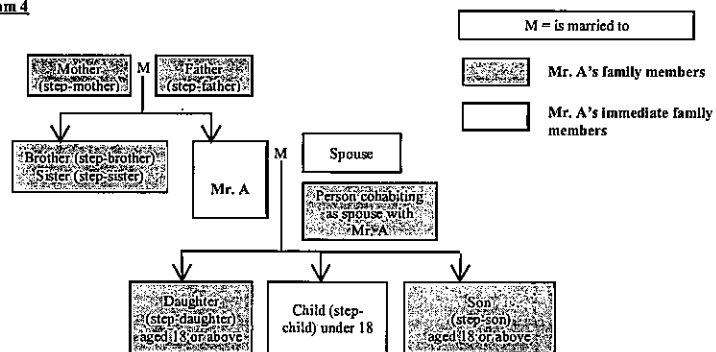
am 4

M = is married to

Mr. A's family members

Mr. A's immediate family members

Mother (step-mother)

M

Father (step-father)

Brother (step-brother) Sister (step-sister)

Mr. A

M

Spouse

Person cohabiting as spouse with Mr. A

Daughter (step-daughter) aged 18 or above

Child (step-child) under 18

Son (step-son) aged 18 or above